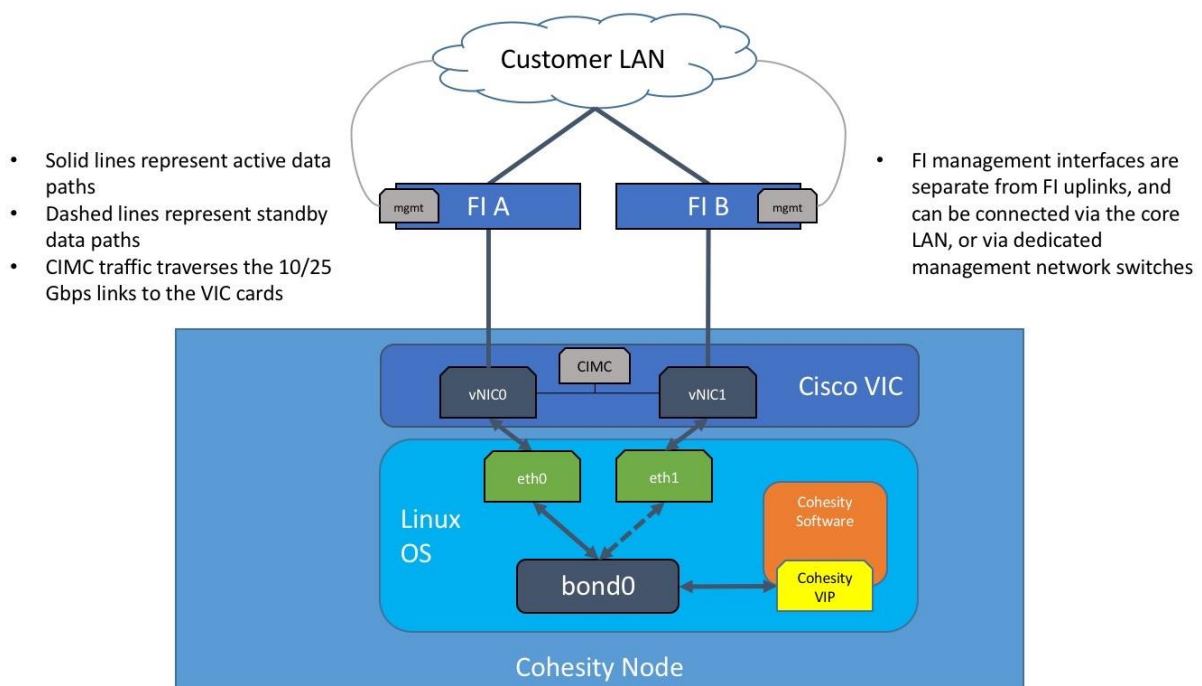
Customer LAN

- Solid lines represent active data paths
- Dashed lines represent standby data paths
- CIMC traffic traverses the 10/25 Gbps links to the VIC cards

mgmt
FI A
FI B
mgmt

- FI management interfaces are separate from FI uplinks, and can be connected via the core LAN, or via dedicated management network switches

CIMC
vNIC0
vNIC1
Cisco VIC

eth0
eth1
Cohesity Software
Linux OS
bond0
Cohesity VIP

Cohesity Node